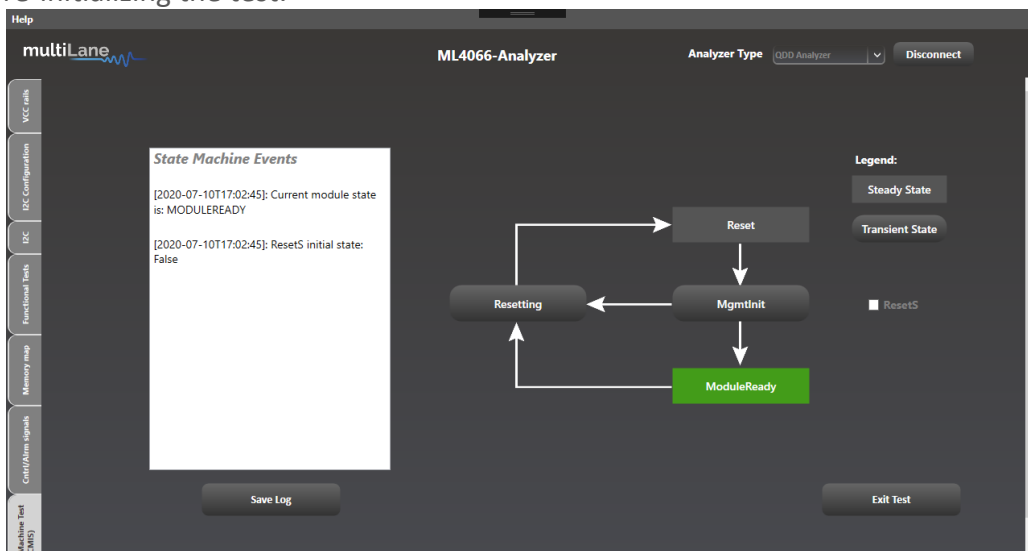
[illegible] initializing the test.

Help

multiLane

ML4066-Analyzer

Analyzer Type QDD Analyzer Disconnect

VCC rails

I2C Configuration

I2C

Functional Tests

Memory map

Cntrl/Alrm signals

Machine Test CMIS)

State Machine Events

[2020-07-10T17:02:45]: Current module state is: MODULEREADY

[2020-07-10T17:02:45]: ResetS initial state: False

Reset

Resetting

MgmtInit

ModuleReady

Legend:

Steady State

Transient State

ResetS

Save Log

Exit Test